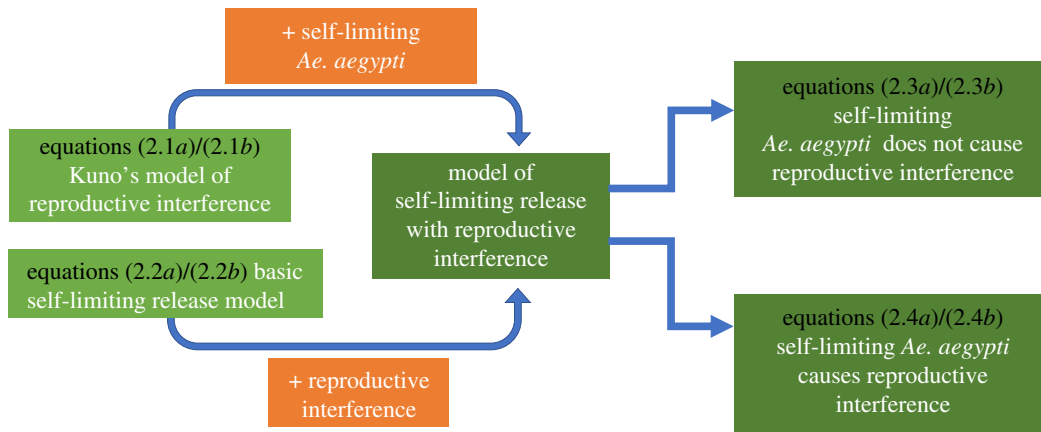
+ self-limiting
*Ae. aegypti*

equations (2.1*a*)/(2.1*b*)
Kuno's model of reproductive interference

equations (2.2*a*)/(2.2*b*) basic self-limiting release model

+ reproductive interference

model of self-limiting release with reproductive interference

equations (2.3*a*)/(2.3*b*)
self-limiting
*Ae. aegypti* does not cause reproductive interference

equations (2.4*a*)/(2.4*b*)
self-limiting *Ae. aegypti* causes reproductive interference